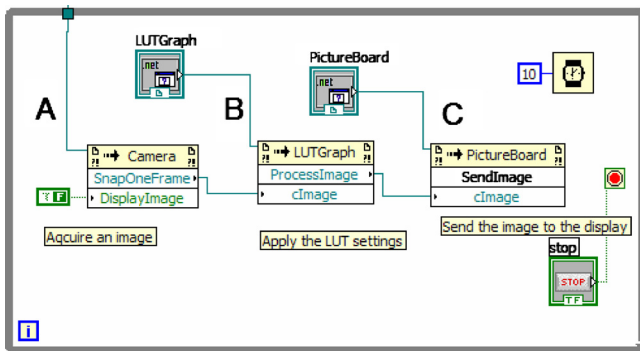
LUTGraph
.net

PictureBoard
.net

10

A

B

C

Camera
SnapOneFrame
DisplayImage

TF

Acquire an image

LUTGraph
ProcessImage
cImage

Apply the LUT settings

PictureBoard
SendImage
cImage

Send the image to the display

stop
STOP
TF

i